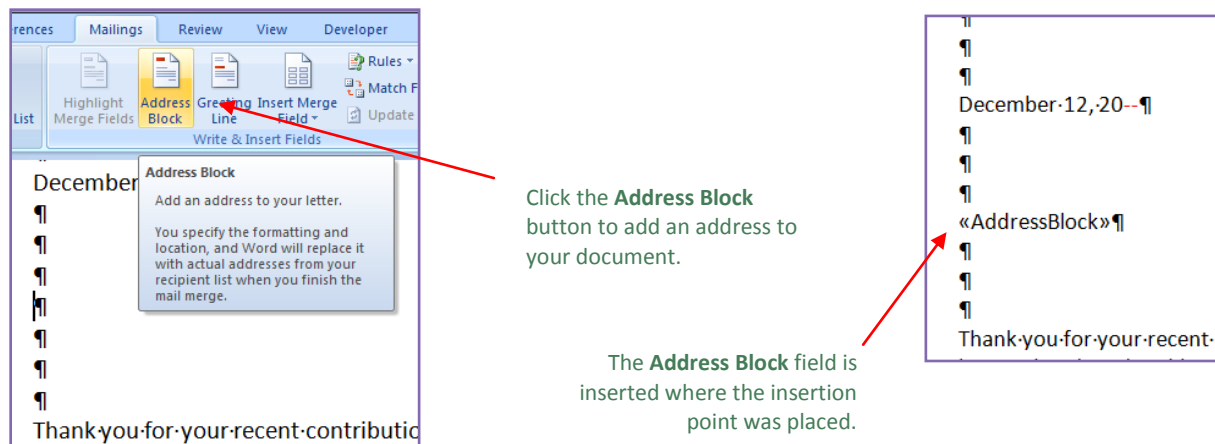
erences Mailings Review View Developer

List Highlight Merge Fields Address Block Greeting Line Insert Merge Field Rules Match F Update

Write & Insert Fields

December

¶

¶

¶

¶

¶

¶

¶

Thank·you·for·your·recent·contributic

Address Block

Add an address to your letter.

You specify the formatting and location, and Word will replace it with actual addresses from your recipient list when you finish the mail merge.

Click the **Address Block** button to add an address to your document.

The **Address Block** field is inserted where the insertion point was placed.

¶

¶

¶

December·12,·20--¶

¶

¶

¶

«AddressBlock»¶

¶

¶

¶

Thank·you·for·your·recent·